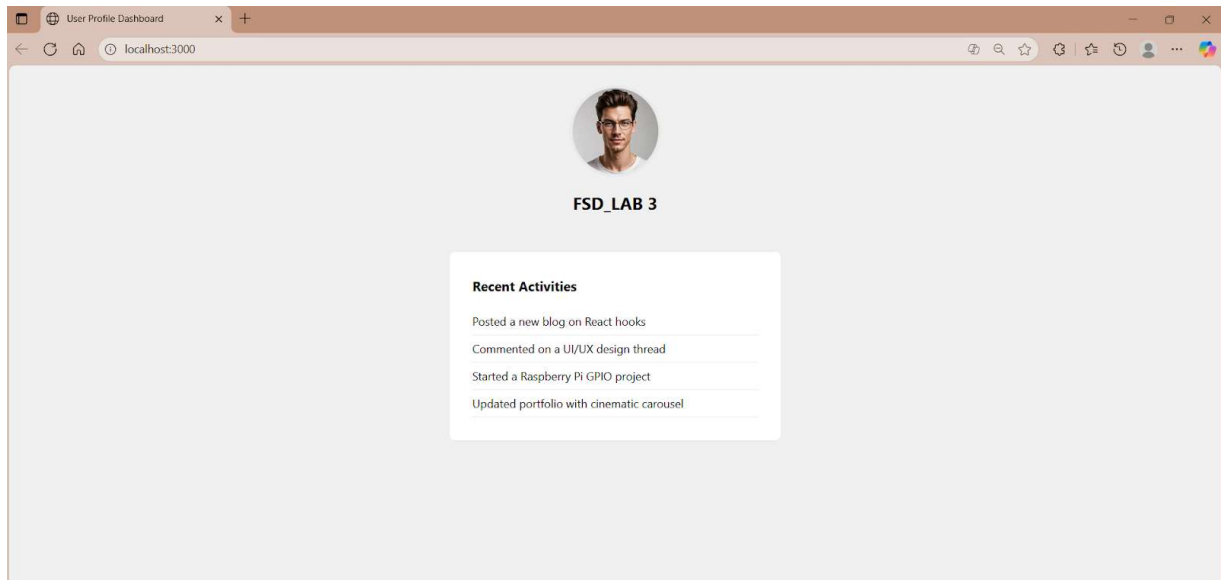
User Profile Dashboard

localhost:3000

FSD_LAB 3

Recent Activities

Posted a new blog on React hooks

Commented on a UI/UX design thread

Started a Raspberry Pi GPIO project

Updated portfolio with cinematic carousel